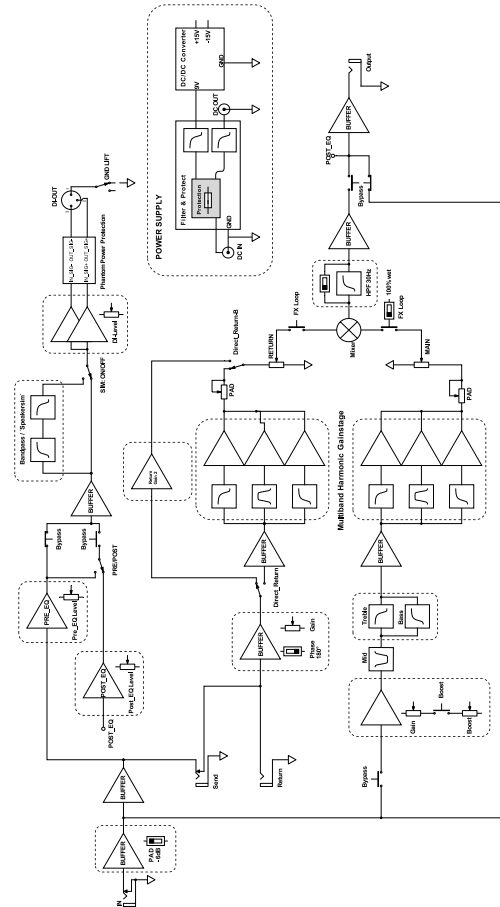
POWER SUPPLY
DC/DC Converter
+15V
-15V
GND
9V
DC OUT
Filter & Protect
Protection
GND
DC IN
Output
BUFFER
POST_EQ
Bypass
BUFFER
HPF 30Hz
100% wet
FX Loop
FX Loop
Mixer
MAIN
RETURN
Direct_Return-B
PAD
PAD
Multiband Harmonic Gainstage
BUFFER
Treble
Bass
Mid
Gain
Boost
Boost
Bypass
Return Gain 2
Direct_Return
BUFFER
Gain
Phase 180°
Send
Return
BUFFER
PAD -6dB
IN
POST_EQ
Post_EQ Level
PRE_EQ
Pre_EQ Level
Bypass
PRE/POST
BUFFER
Bandpass / Speakersim
SIM ON/OFF
DI-Level
Phantom Power Protection
DI-OUT
GND LIFT